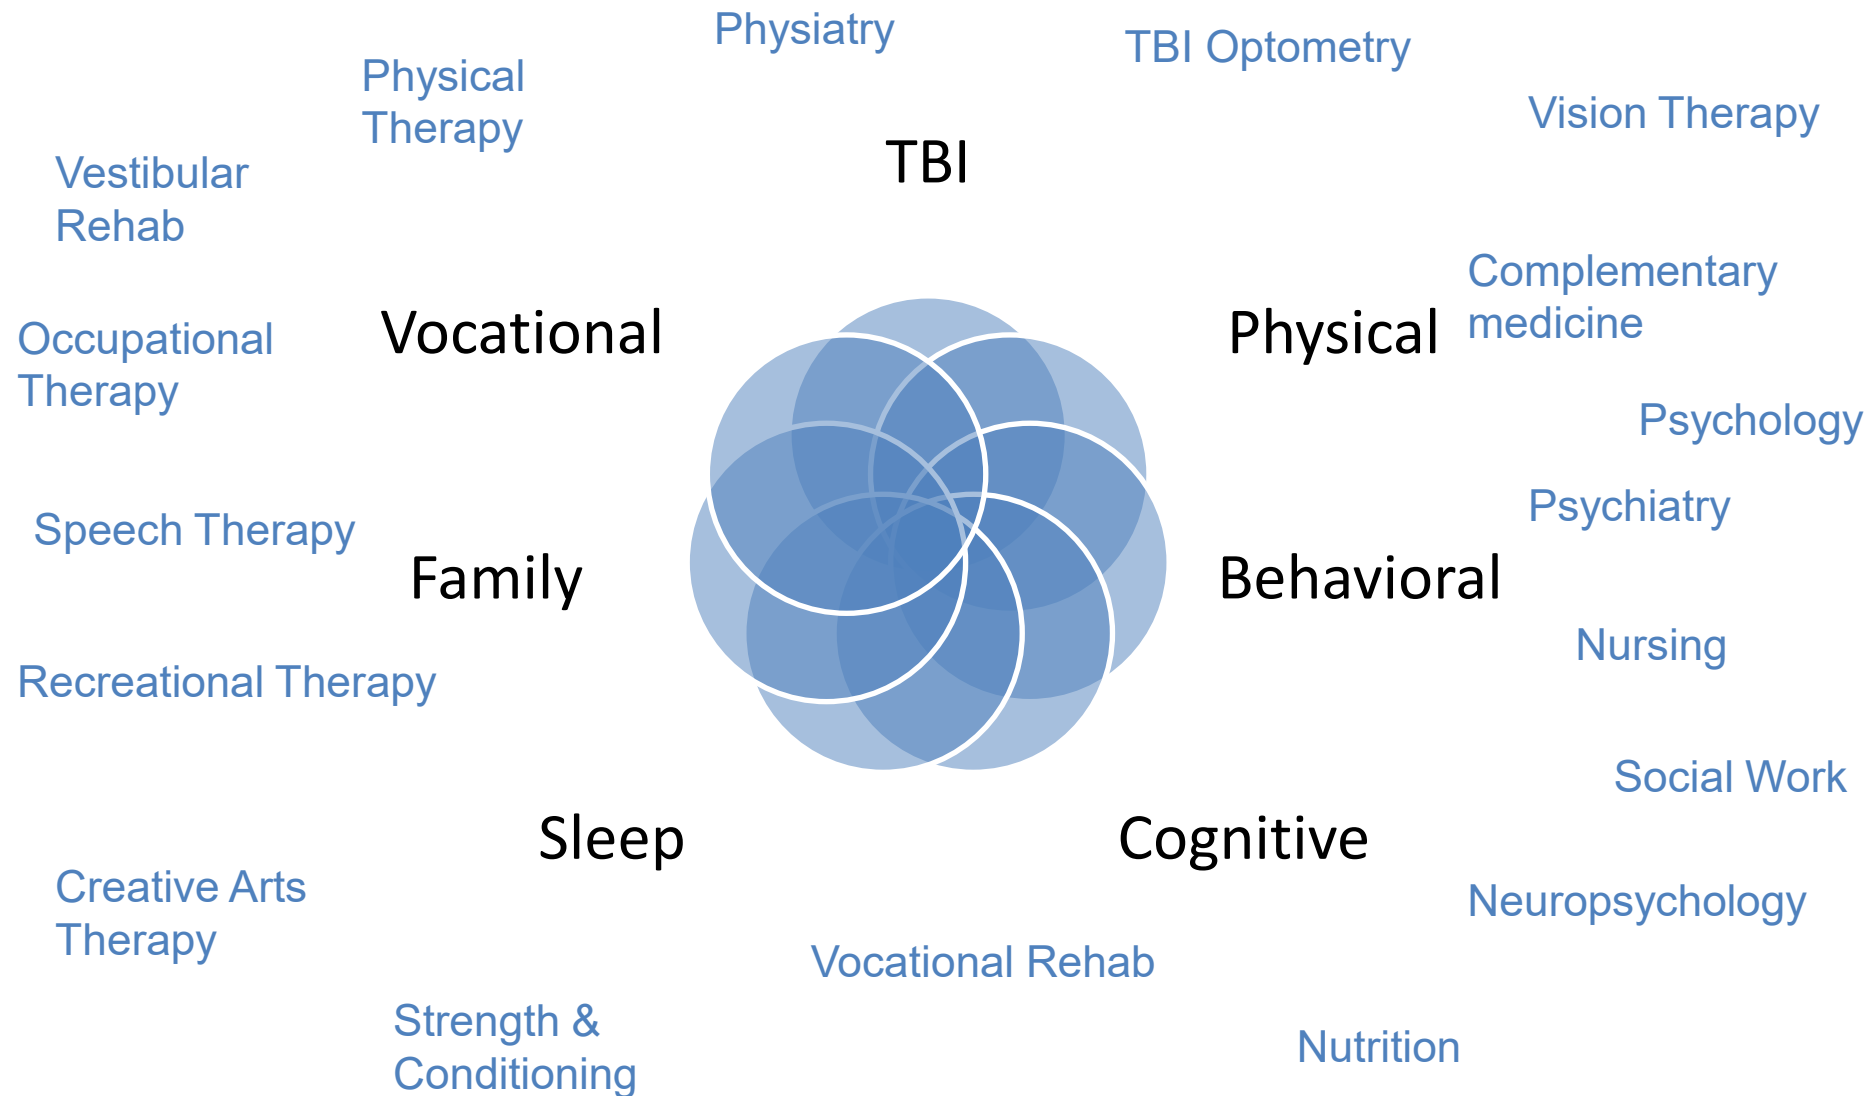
Physiatry

TBI Optometry

Physical Therapy

Vision Therapy

TBI

Vestibular Rehab

Complementary medicine

Vocational

Physical

Occupational Therapy

Psychology

Psychiatry

Speech Therapy

Family

Behavioral

Nursing

Recreational Therapy

Social Work

Sleep

Cognitive

Creative Arts Therapy

Neuropsychology

Vocational Rehab

Strength & Conditioning

Nutrition